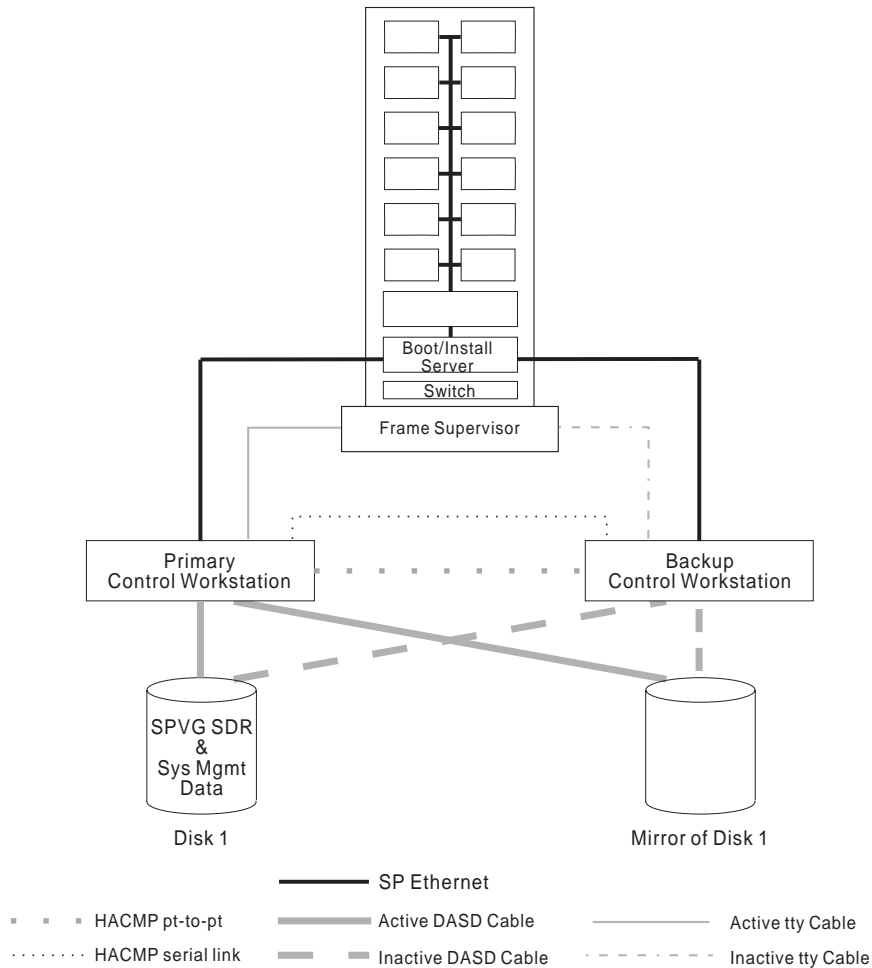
Boot/Install Server

Switch

Frame Supervisor

Primary Control Workstation

Backup Control Workstation

SPVG SDR & Sys Mgmt Data

Disk 1

Mirror of Disk 1

SP Ethernet

HACMP pt-to-pt

Active DASD Cable

Active tty Cable

HACMP serial link

Inactive DASD Cable

Inactive tty Cable